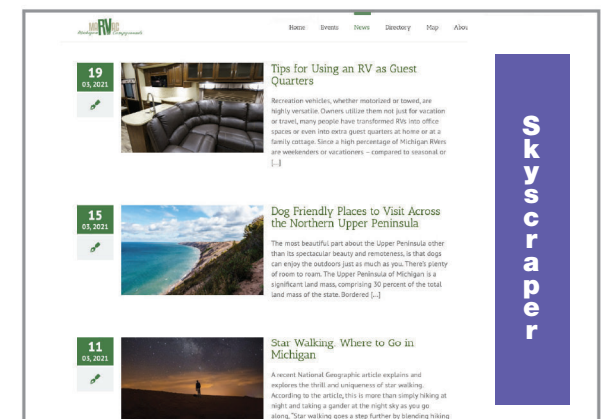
MI RV
Home Events News Directory Map Abou

19
05, 2021

Tips for Using an RV as Guest Quarters

Recreation vehicles, whether motorized or towed, are highly versatile. Owners utilize them not just for vacation or travel, many people have transformed RVs into office spaces or even into extra guest quarters at home or at a family cottage. Since a high percentage of Michigan RVers are weekenders or vacationers – compared to seasonal or [...]

15
05, 2021

Dog Friendly Places to Visit Across the Northern Upper Peninsula

The most beautiful part about the Upper Peninsula other than its spectacular beauty and remoteness, is that dogs can enjoy the outdoors just as much as you. There's plenty of room to roam. The Upper Peninsula of Michigan is a significant land mass, comprising 30 percent of the total land mass of the state. Bordered [...]

11
05, 2021

Star Walking. Where to Go in Michigan

A recent National Geographic article explains and explores the thrill and uniqueness of star walking. According to the article, this is more than simply hiking at night and taking a gander at the night sky as you go along. "Star walking goes a step further by blending hiking

Skyscraper